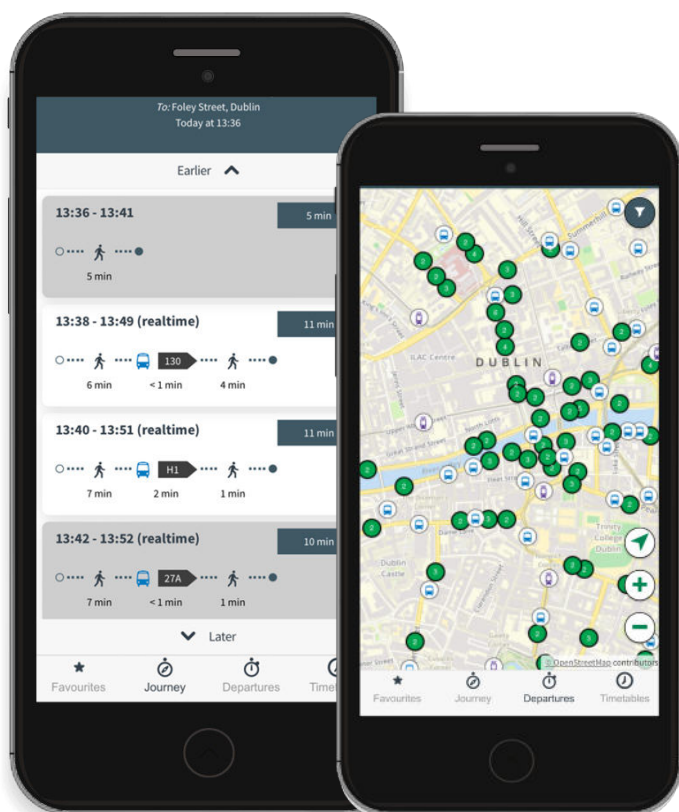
To: Foley Street, Dublin
Today at 13:36

Earlier

13:36 - 13:41
5 min
5 min

13:38 - 13:49 (realtime)
11 min
130
6 min
< 1 min
4 min

13:40 - 13:51 (realtime)
11 min
H1
7 min
2 min
1 min

13:42 - 13:52 (realtime)
10 min
27A
7 min
< 1 min
1 min

Later

Favourites
Journey
Departures
Timeta

DUBLIN
ILAC Centre
Trinity College Dublin
Dublin Castle
© OpenStreetMap contributors

Favourites
Journey
Departures
Timetables